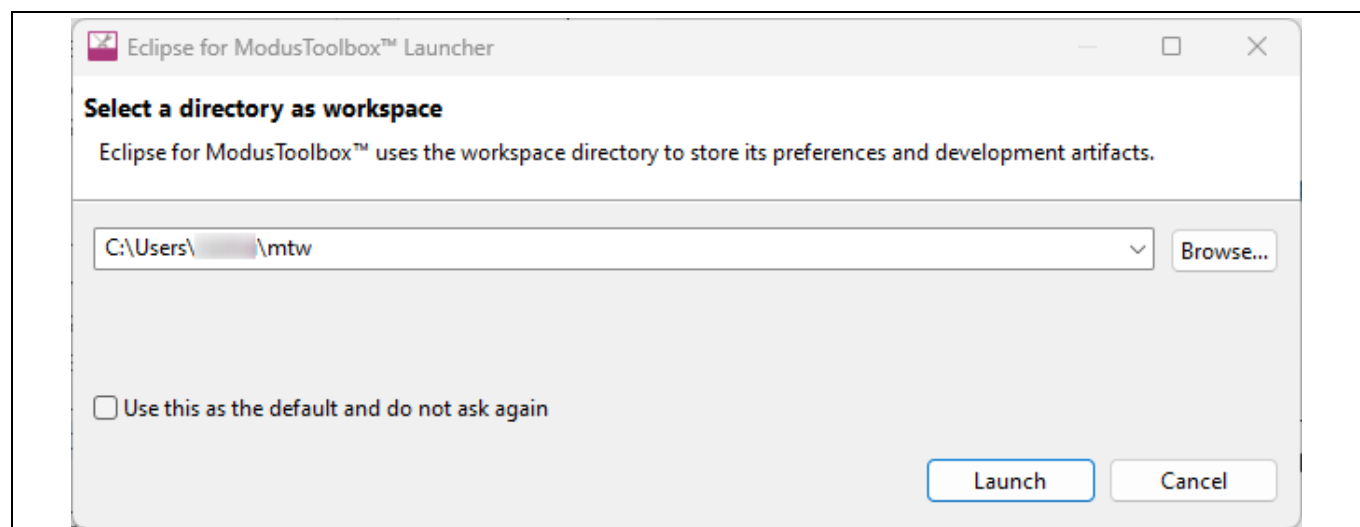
Eclipse for ModusToolbox™ Launcher

Select a directory as workspace

Eclipse for ModusToolbox™ uses the workspace directory to store its preferences and development artifacts.

C:\Users\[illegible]\mtw

Browse...

Use this as the default and do not ask again

Launch

Cancel